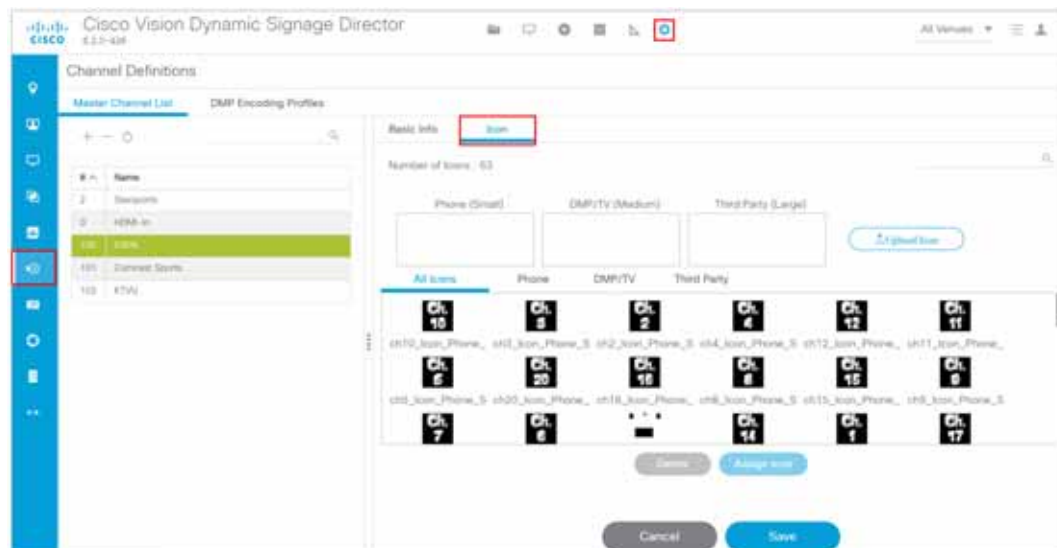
Cisco Vision Dynamic Signage Director

All Venues

Channel Definitions

Master Channel List	DMP Encoding Profiles

| # | Name |
|---|---|
| 2 | Sessports |
| 0 | HDMI-In |
| 100 | ESPN |
| 101 | Comcast Sports |
| 103 | KTVU |

Basic Info	Icon

Number of Icons : 63

Phone (Small)	DMP/TV (Medium)	Third Party (Large)

Upload Icon

All Icons	Phone	DMP/TV	Third Party

Ch. 10	Ch. 3	Ch. 2	Ch. 4	Ch. 12	Ch. 11

ch10_Icon_Phone_	ch3_Icon_Phone_S	ch2_Icon_Phone_S	ch4_Icon_Phone_S	ch12_Icon_Phone_	ch11_Icon_Phone_

Ch. 5	Ch. 20	Ch. 18	Ch. 8	Ch. 15	Ch. 9

ch5_Icon_Phone_S	ch20_Icon_Phone_	ch18_Icon_Phone_	ch8_Icon_Phone_S	ch15_Icon_Phone_	ch9_Icon_Phone_S

Ch. 7	Ch. 6		Ch. 14	Ch. 1	Ch. 17

Delete	Assign Icon

Cancel	Save